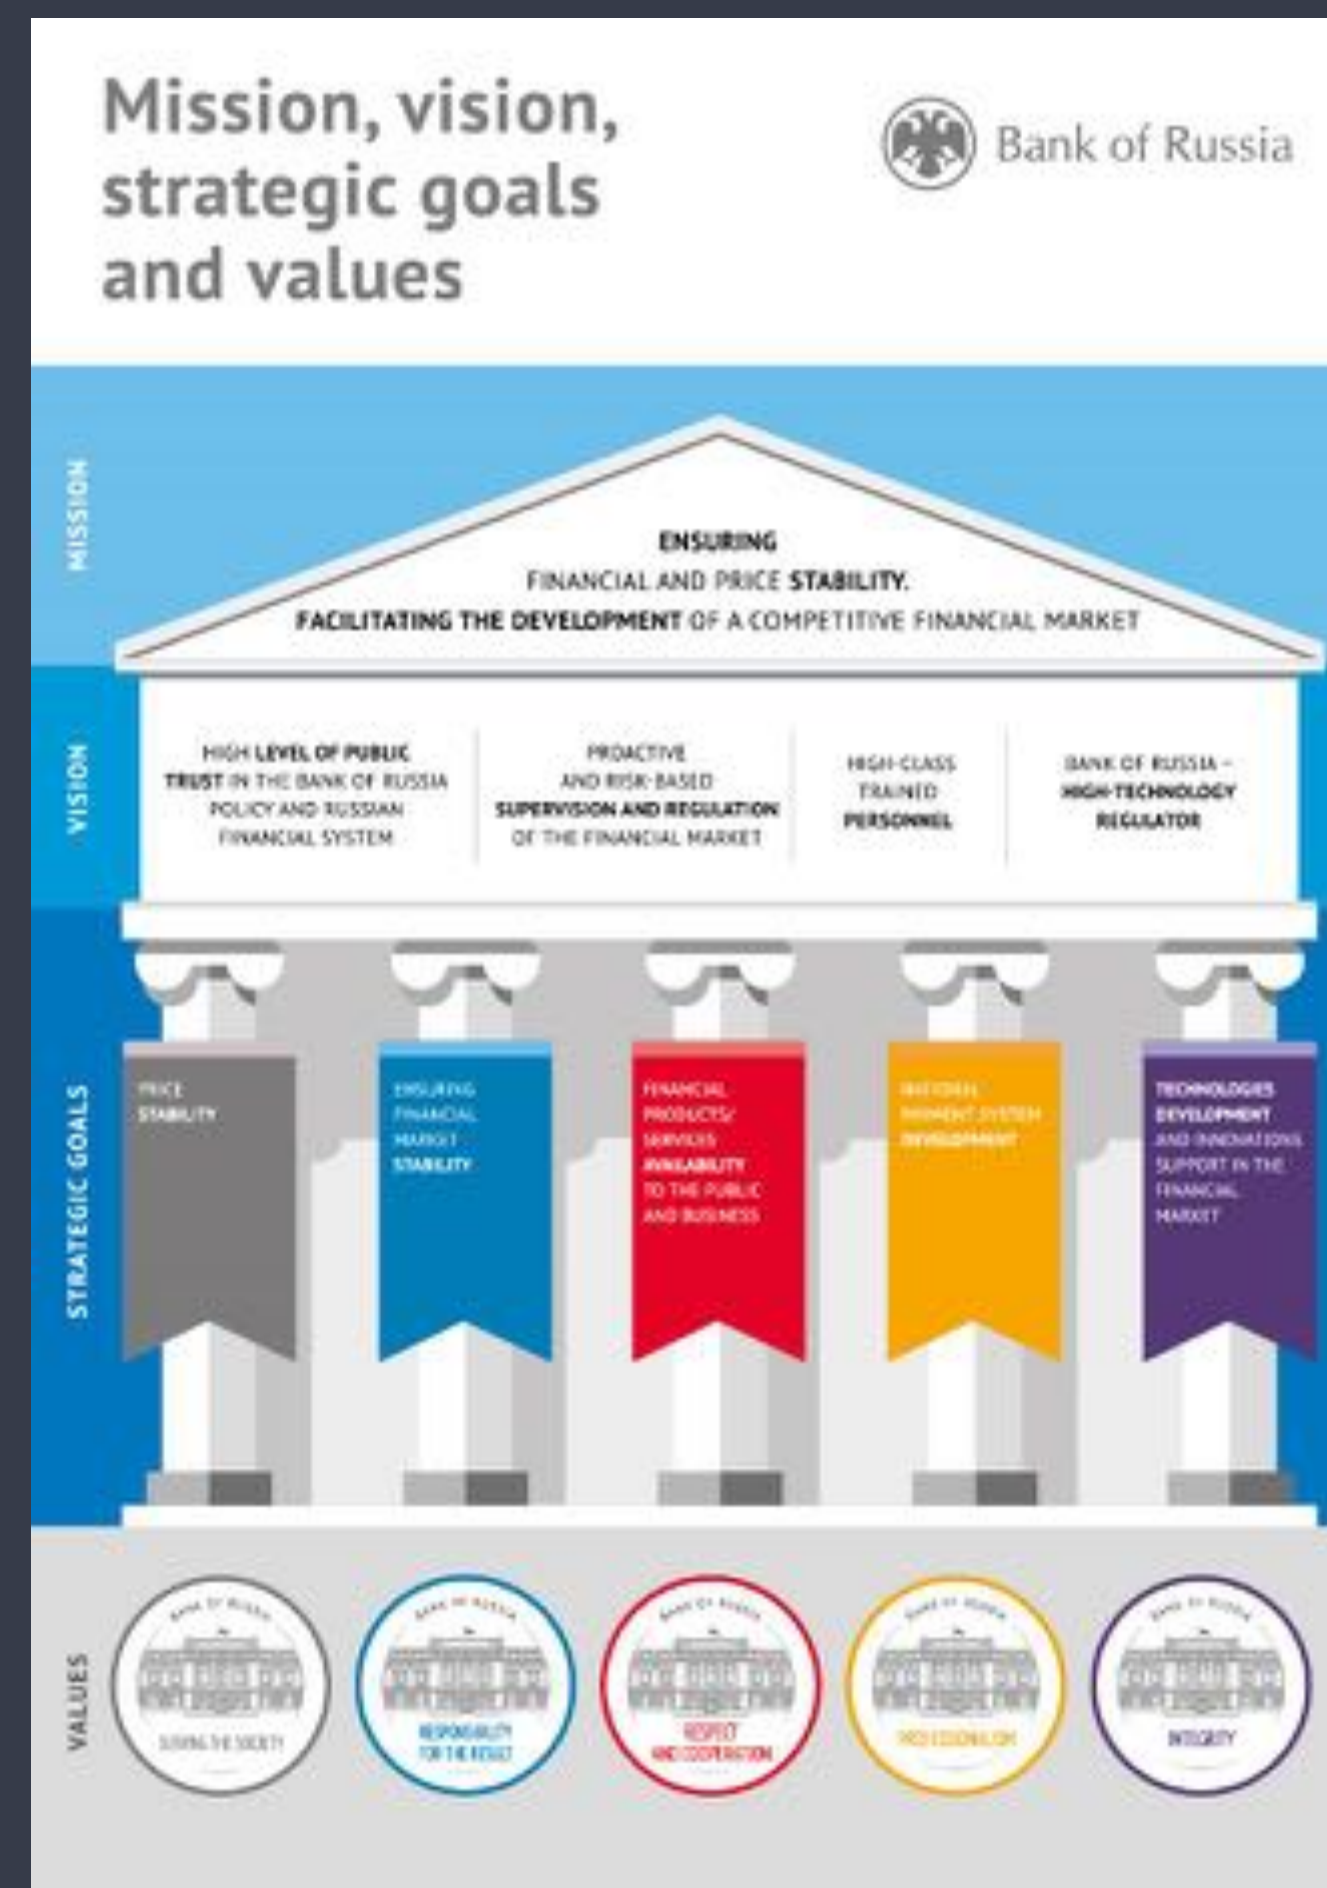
Mission, vision, strategic goals and values

Bank of Russia

MISSION

ENSURING
FINANCIAL AND PRICE STABILITY.
FACILITATING THE DEVELOPMENT OF A COMPETITIVE FINANCIAL MARKET

VISION

HIGH LEVEL OF PUBLIC TRUST IN THE BANK OF RUSSIA POLICY AND RUSSIAN FINANCIAL SYSTEM

PROACTIVE AND RISK-BASED SUPERVISION AND REGULATION OF THE FINANCIAL MARKET

HIGH-CLASS TRAINED PERSONNEL

BANK OF RUSSIA – HIGH-TECHNOLOGY REGULATOR

STRATEGIC GOALS

PRICE STABILITY

ENSURING FINANCIAL MARKET STABILITY

FINANCIAL PRODUCTS/ SERVICES AVAILABILITY TO THE PUBLIC AND BUSINESS

NATIONAL PAYMENT SYSTEM DEVELOPMENT

TECHNOLOGIES DEVELOPMENT AND INNOVATIONS SUPPORT IN THE FINANCIAL MARKET

VALUES

BANK OF RUSSIA
SERVING THE SOCIETY

BANK OF RUSSIA
RESPONSIBILITY FOR THE RESULT

BANK OF RUSSIA
RESPECT AND COOPERATION

BANK OF RUSSIA
PROFESSIONALISM

BANK OF RUSSIA
INTEGRITY